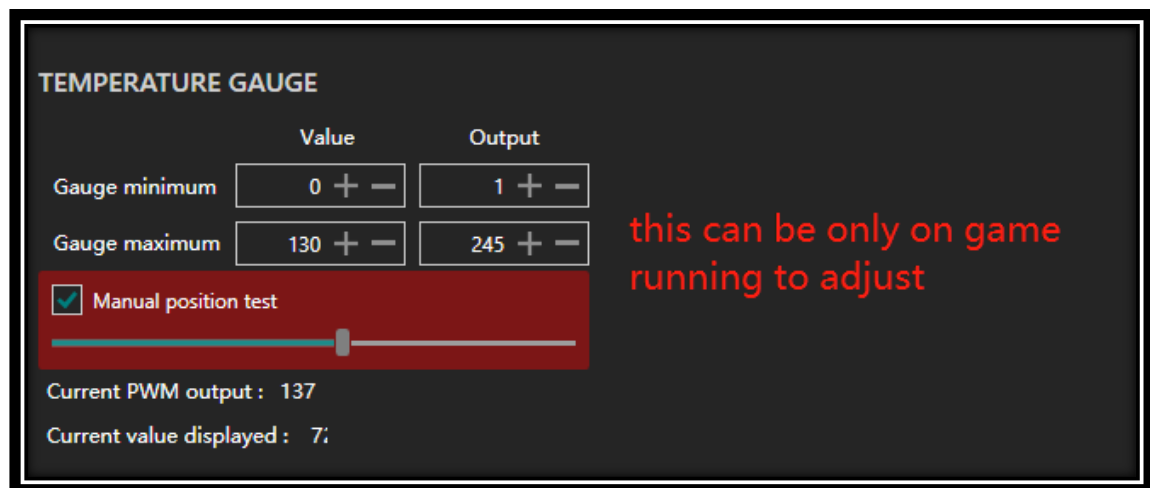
TEMPERATURE GAUGE

| | Value | Output |
|---|---|---|
| Gauge minimum | 0 + − | 1 + − |
| Gauge maximum | 130 + − | 245 + − |

this can be only on game running to adjust

Manual position test

Current PWM output : 137

Current value displayed : 7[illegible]